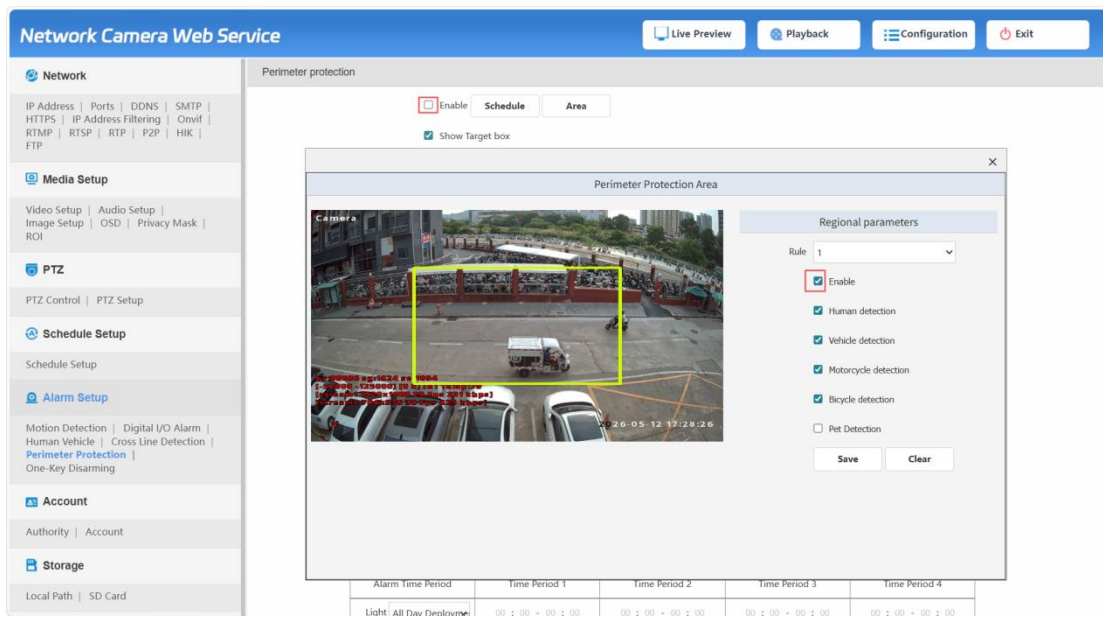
Network Camera Web Service

Live Preview
Playback
Configuration
Exit

Network

IP Address | Ports | DDNS | SMTP | HTTPS | IP Address Filtering | Onvif | RTMP | RTSP | RTP | P2P | HIK | FTP

Media Setup

Video Setup | Audio Setup | Image Setup | OSD | Privacy Mask | ROI

PTZ

PTZ Control | PTZ Setup

Schedule Setup

Schedule Setup

Alarm Setup

Motion Detection | Digital I/O Alarm | Human Vehicle | Cross Line Detection | Perimeter Protection | One-Key Disarming

Account

Authority | Account

Storage

Local Path | SD Card

Perimeter protection

Enable
Schedule
Area

Show Target box

Perimeter Protection Area

Camera

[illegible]

26-05-12 17:28:26

Regional parameters

Rule 1

Enable

Human detection

Vehicle detection

Motorcycle detection

Bicycle detection

Pet Detection

Save
Clear

| Alarm Time Period | Time Period 1 | Time Period 2 | Time Period 3 | Time Period 4 |
|---|---|---|---|---|
| Light All Day Deployme | 00 : 00 - 00 : 00 | 00 : 00 - 00 : 00 | 00 : 00 - 00 : 00 | 00 : 00 - 00 : 00 |